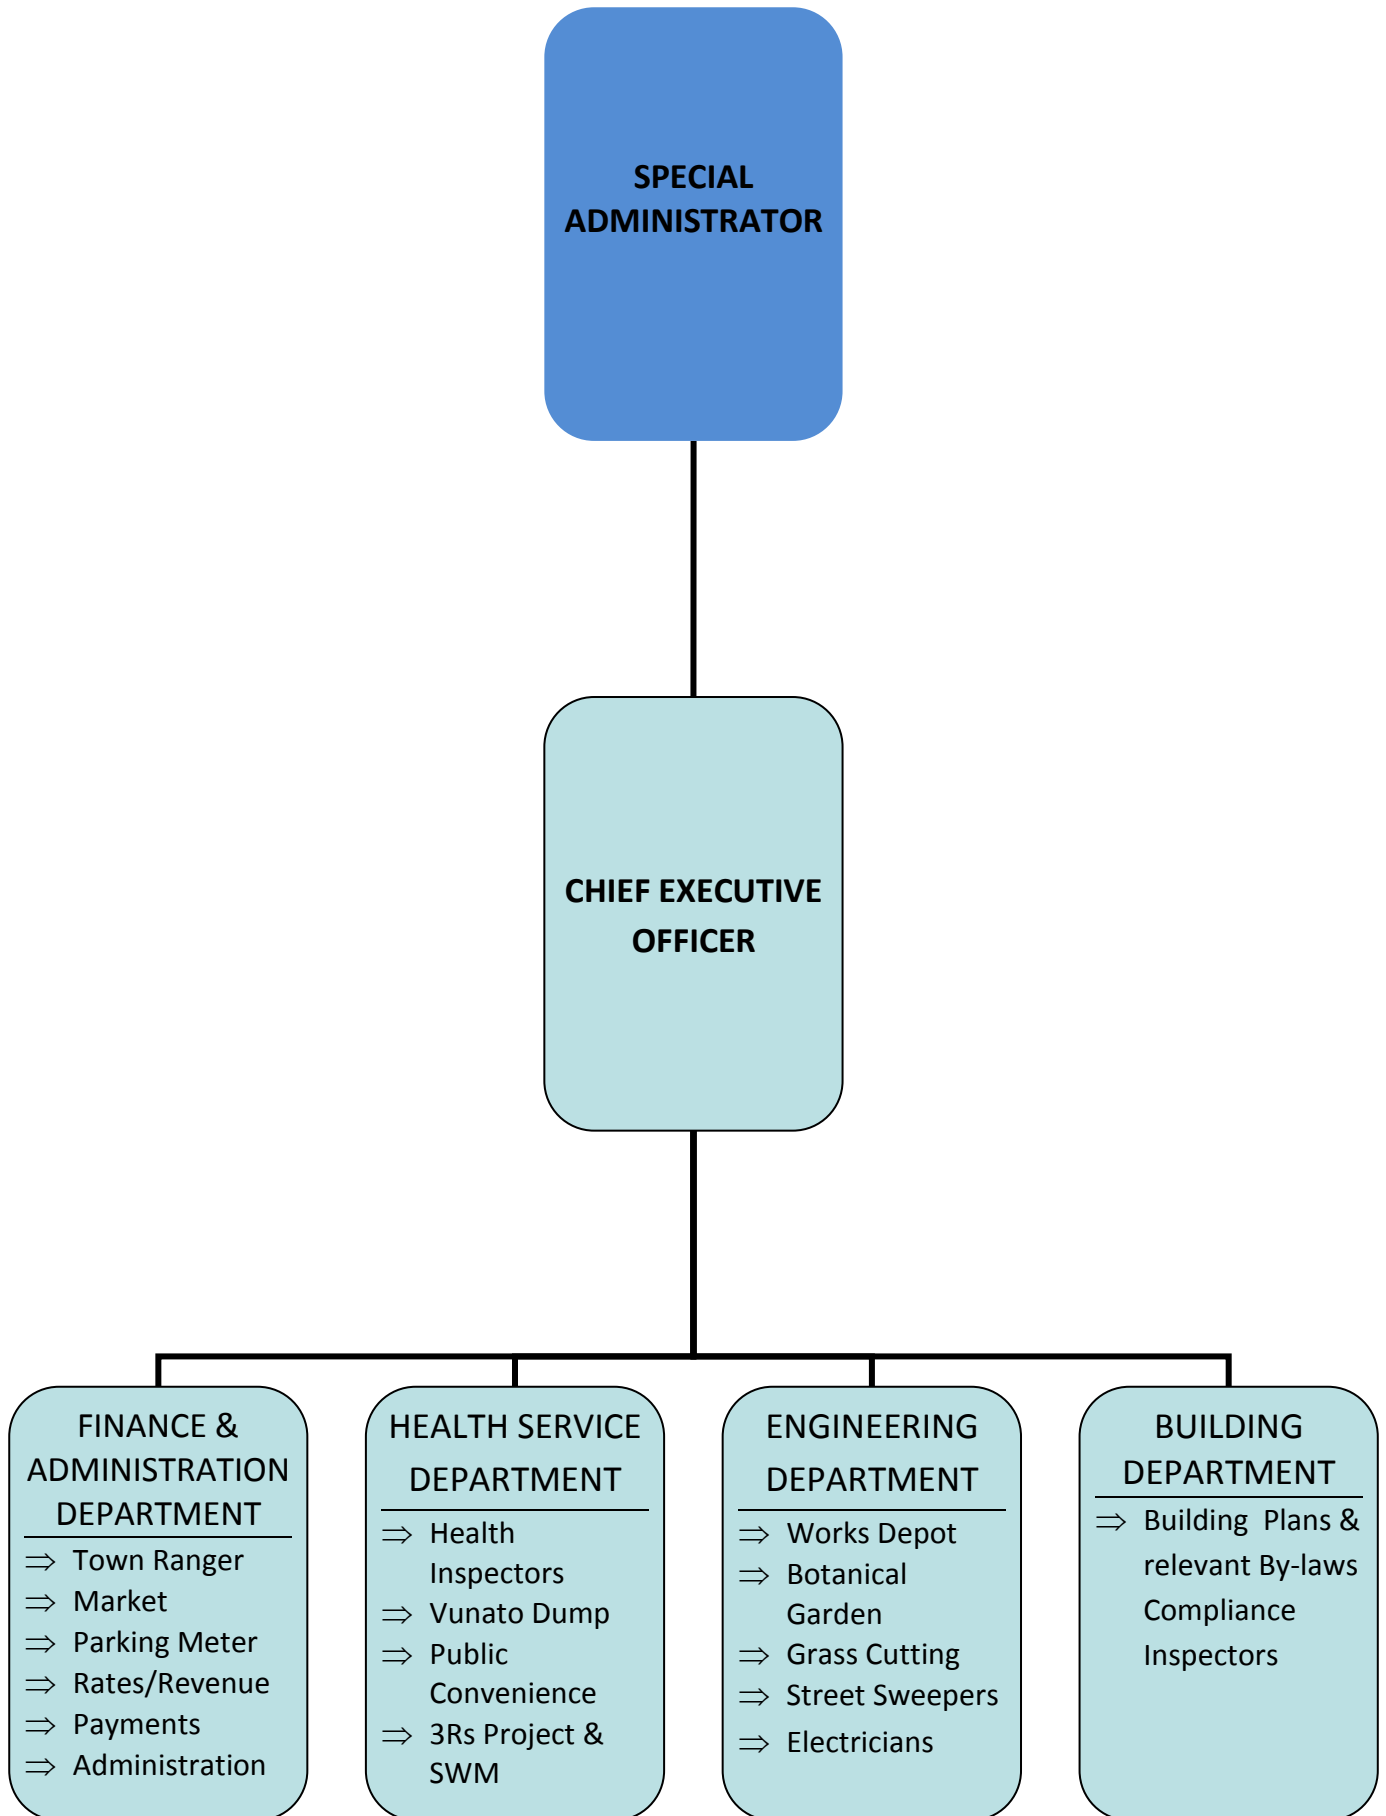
SPECIAL ADMINISTRATOR

CHIEF EXECUTIVE OFFICER

FINANCE & ADMINISTRATION DEPARTMENT

⇒ Town Ranger
⇒ Market
⇒ Parking Meter
⇒ Rates/Revenue
⇒ Payments
⇒ Administration

HEALTH SERVICE DEPARTMENT

⇒ Health Inspectors
⇒ Vunato Dump
⇒ Public Convenience
⇒ 3Rs Project & SWM

ENGINEERING DEPARTMENT

⇒ Works Depot
⇒ Botanical Garden
⇒ Grass Cutting
⇒ Street Sweepers
⇒ Electricians

BUILDING DEPARTMENT

⇒ Building Plans & relevant By-laws Compliance Inspectors